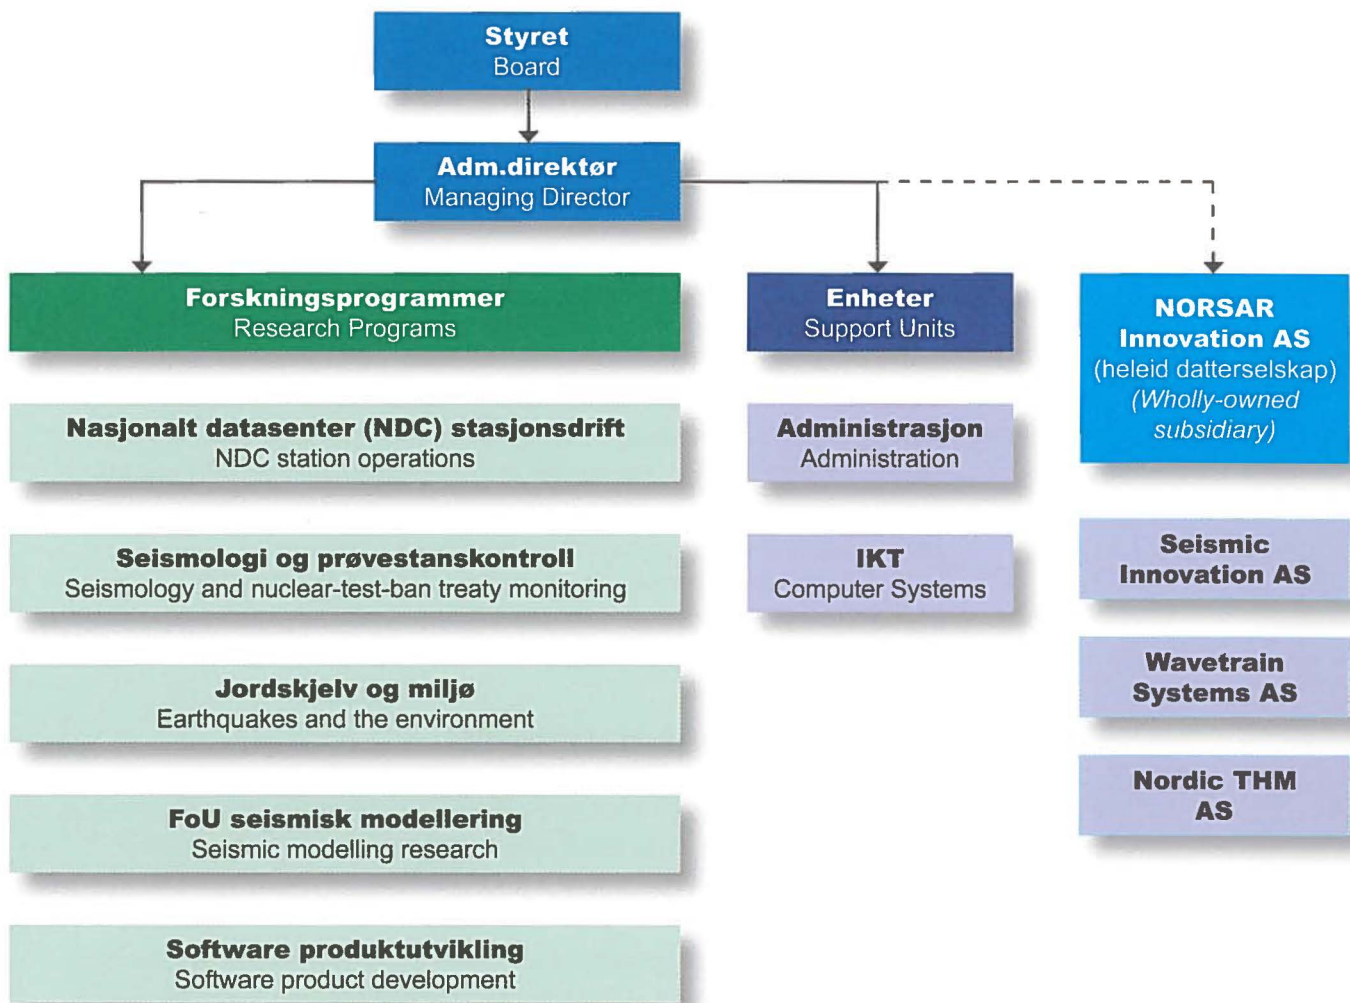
**Styret**
Board

**Adm.direktør**
Managing Director

**Forskningsprogrammer**
Research Programs

**Enheter**
Support Units

**NORSAR Innovation AS**
(heleid datterselskap)
*(Wholly-owned subsidiary)*

**Nasjonalt datasenter (NDC) stasjonsdrift**
NDC station operations

**Administrasjon**
Administration

**Seismic Innovation AS**

**Seismologi og prøvestanskontroll**
Seismology and nuclear-test-ban treaty monitoring

**IKT**
Computer Systems

**Wavetrain Systems AS**

**Jordskjelv og miljø**
Earthquakes and the environment

**Nordic THM AS**

**FoU seismisk modellering**
Seismic modelling research

**Software produktutvikling**
Software product development